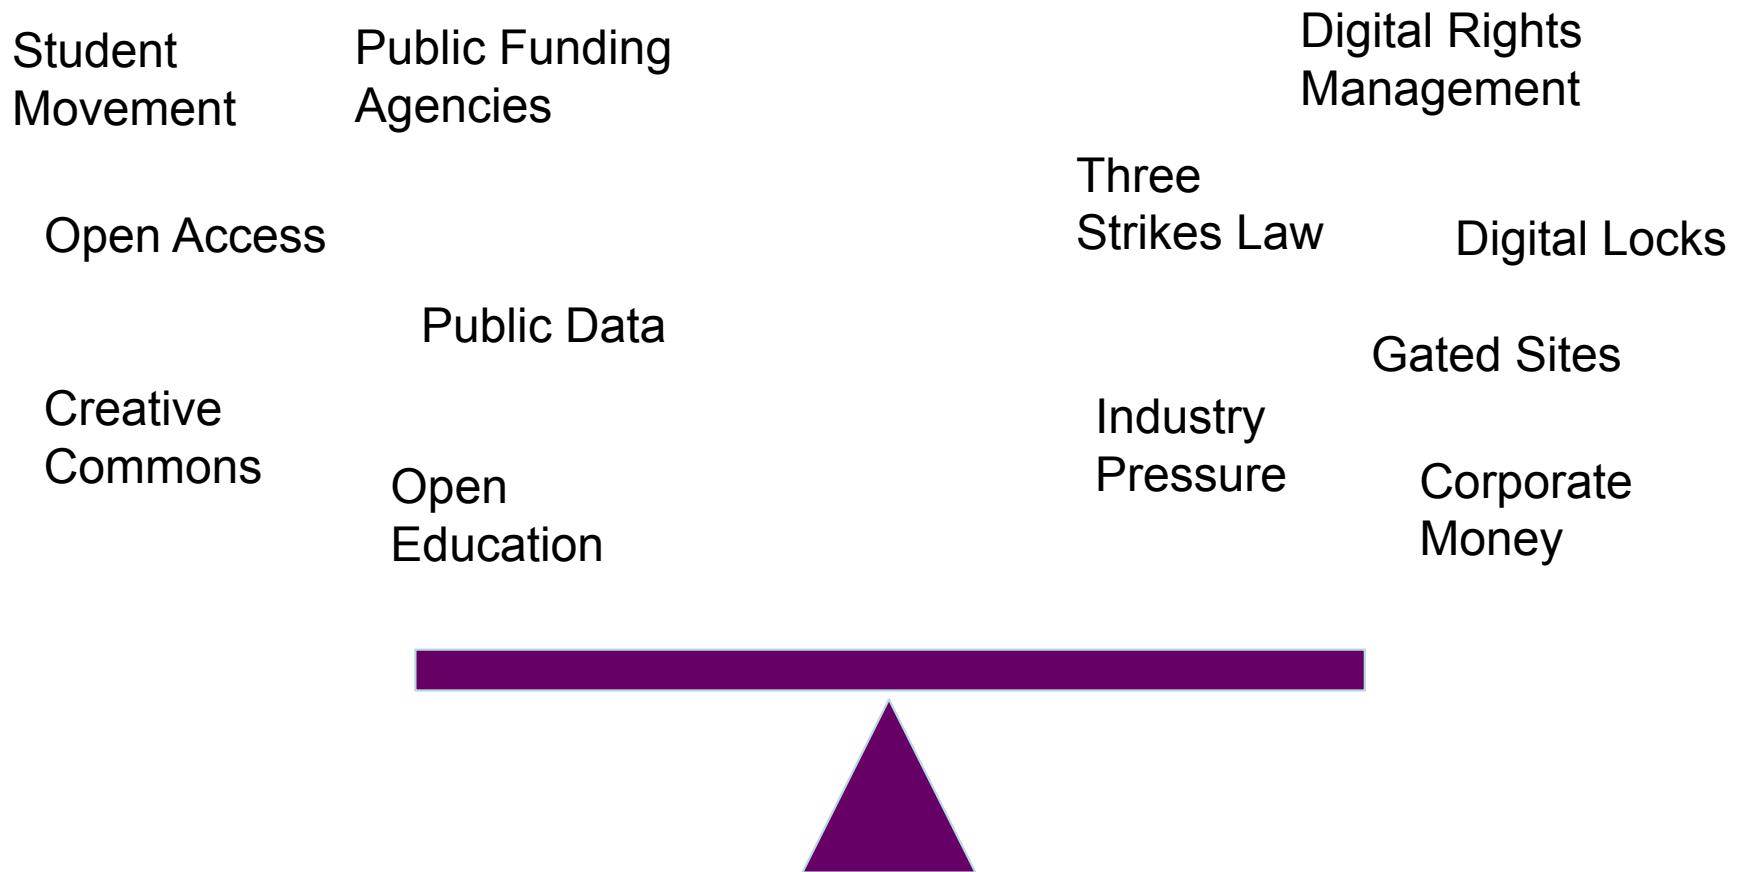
Student Movement

Public Funding Agencies

Open Access

Public Data

Creative Commons

Open Education

Digital Rights Management

Three Strikes Law

Digital Locks

Gated Sites

Industry Pressure

Corporate Money